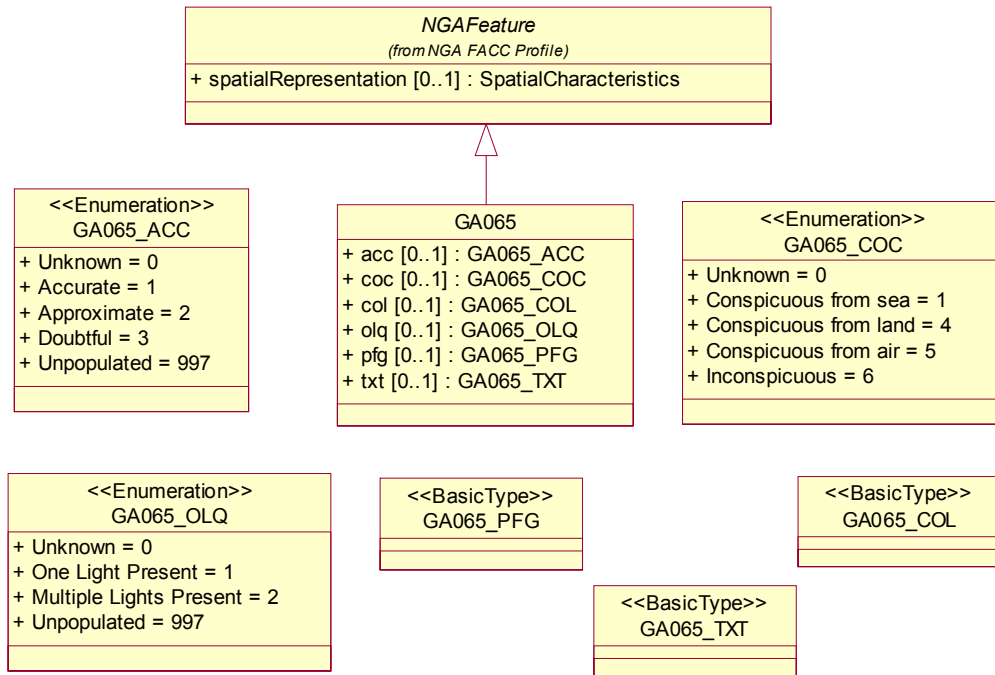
NGAFeature
(from NGA FACC Profile)
+ spatialRepresentation [0..1] : SpatialCharacteristics

<<Enumeration>>
GA065_ACC
+ Unknown = 0
+ Accurate = 1
+ Approximate = 2
+ Doubtful = 3
+ Unpopulated = 997

GA065
+ acc [0..1] : GA065_ACC
+ coc [0..1] : GA065_COC
+ col [0..1] : GA065_COL
+ olq [0..1] : GA065_OLQ
+ pfg [0..1] : GA065_PFG
+ txt [0..1] : GA065_TXT

<<Enumeration>>
GA065_COC
+ Unknown = 0
+ Conspicuous from sea = 1
+ Conspicuous from land = 4
+ Conspicuous from air = 5
+ Inconspicuous = 6

<<Enumeration>>
GA065_OLQ
+ Unknown = 0
+ One Light Present = 1
+ Multiple Lights Present = 2
+ Unpopulated = 997

<<BasicType>>
GA065_PFG

<<BasicType>>
GA065_COL

<<BasicType>>
GA065_TXT